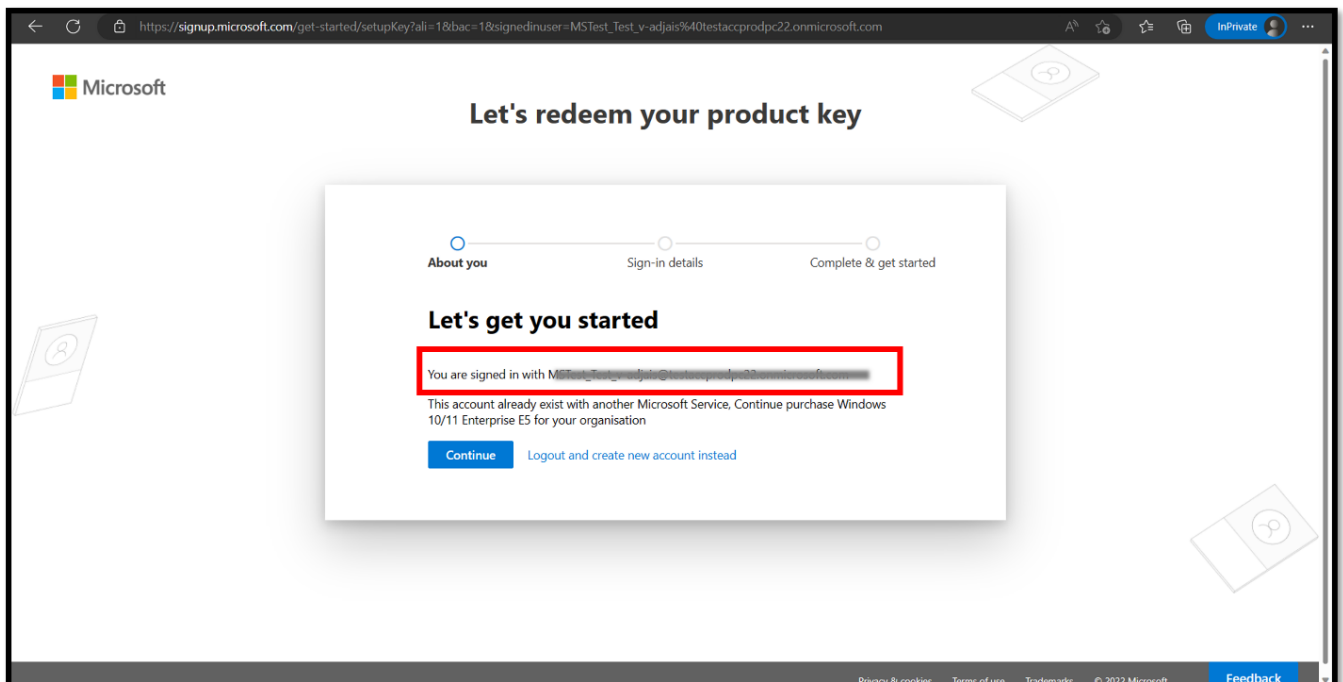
https://signup.microsoft.com/get-started/setupKey?ali=1&bac=1&signedinuser=MSTest_Test_v-adjais%40testaccprodpc22.onmicrosoft.com

InPrivate

Microsoft

Let's redeem your product key

About you

Sign-in details

Complete & get started

Let's get you started

You are signed in with M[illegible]

This account already exist with another Microsoft Service, Continue purchase Windows 10/11 Enterprise E5 for your organisation

Continue

Logout and create new account instead

Privacy & cookies Terms of use Trademarks © 2022 Microsoft

Feedback